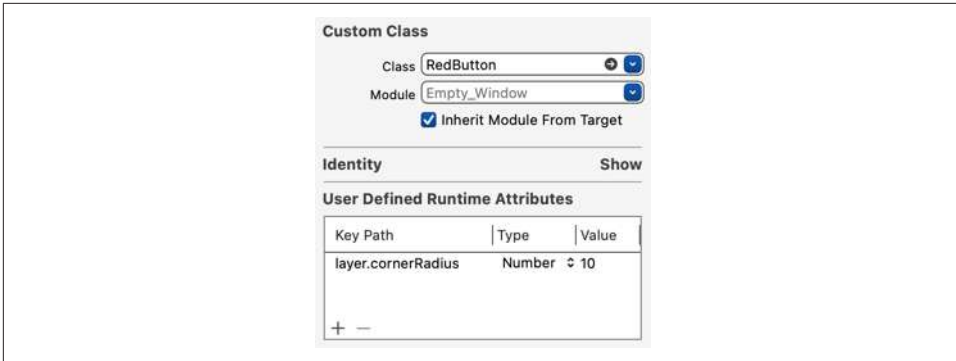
Custom Class

Class RedButton

Module Empty_Window

Inherit Module From Target

Identity Show

User Defined Runtime Attributes

| Key Path | Type | Value |
|---|---|---|
| layer.cornerRadius | Number | 10 |

+ −